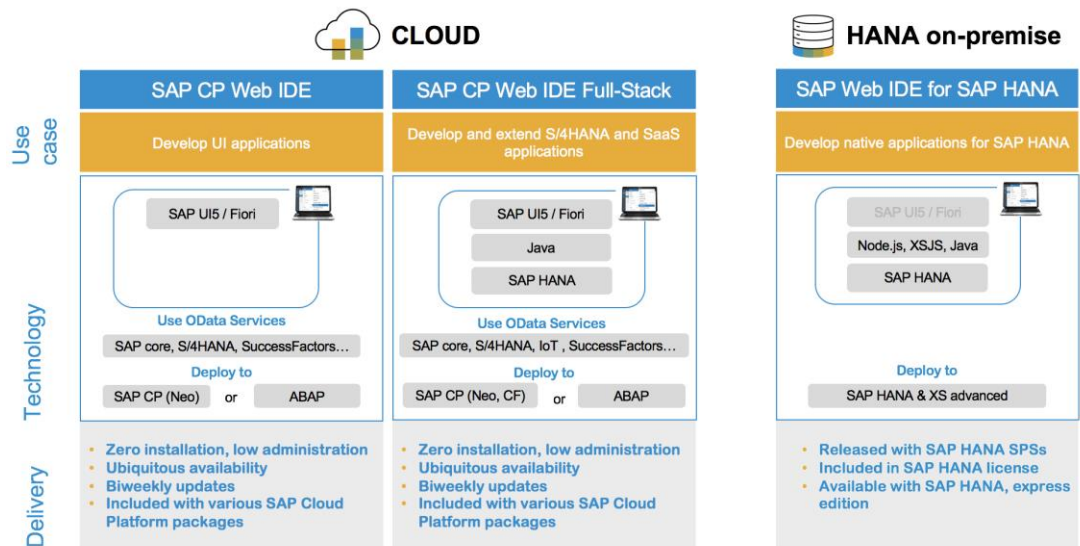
CLOUD

HANA on-premise

Use case

Technology

Delivery

SAP CP Web IDE

Develop UI applications

SAP UI5 / Fiori

Use OData Services

SAP core, S/4HANA, SuccessFactors…

Deploy to

SAP CP (Neo) or ABAP

• Zero installation, low administration
• Ubiquitous availability
• Biweekly updates
• Included with various SAP Cloud Platform packages

SAP CP Web IDE Full-Stack

Develop and extend S/4HANA and SaaS applications

SAP UI5 / Fiori

Java

SAP HANA

Use OData Services

SAP core, S/4HANA, IoT , SuccessFactors…

Deploy to

SAP CP (Neo, CF) or ABAP

• Zero installation, low administration
• Ubiquitous availability
• Biweekly updates
• Included with various SAP Cloud Platform packages

SAP Web IDE for SAP HANA

Develop native applications for SAP HANA

SAP UI5 / Fiori

Node.js, XSJS, Java

SAP HANA

Deploy to

SAP HANA & XS advanced

• Released with SAP HANA SPSs
• Included in SAP HANA license
• Available with SAP HANA, express edition